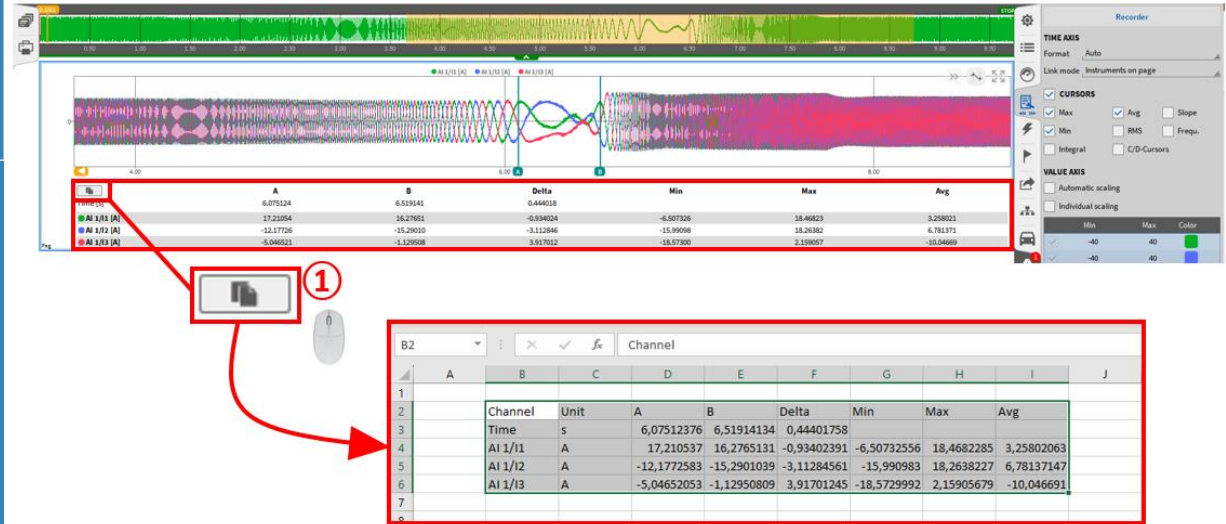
0.50 1.00 1.50 2.00 2.50 3.00 3.50 4.00 4.50 5.00 5.50 6.00 6.50 7.00 7.50 8.00 8.50 9.00 9.50

STOP

AI 1/I1 [A] AI 1/I2 [A] AI 1/I3 [A]

4.00 6.00 A B 8.00

| | A | B | Delta | Min | Max | Avg |
|---|---|---|---|---|---|---|
| Time [s] | 6.075124 | 6.519141 | 0.444018 | | | |
| AI 1/I1 [A] | 17.21054 | 16.27651 | -0.934024 | -6.507326 | 18.46823 | 3.258021 |
| AI 1/I2 [A] | -12.17726 | -15.29010 | -3.112846 | -15.99098 | 18.26382 | 6.781371 |
| AI 1/I3 [A] | -5.046521 | -1.129508 | 3.917012 | -18.57300 | 2.159057 | -10.04669 |

Recorder

TIME AXIS
Format Auto
Link mode Instruments on page

CURSORS
Max Avg Slope
Min RMS Frequ.
Integral C/D-Cursors

VALUE AXIS
Automatic scaling
Individual scaling

| Min | Max | Color |
|---|---|---|
| -40 | 40 | |
| -40 | 40 | |

①

B2 Channel

| | A | B | C | D | E | F | G | H | I | J |
|---|---|---|---|---|---|---|---|---|---|---|
| 1 | | | | | | | | | | |
| 2 | | Channel | Unit | A | B | Delta | Min | Max | Avg | |
| 3 | | Time | s | 6,07512376 | 6,51914134 | 0,44401758 | | | | |
| 4 | | AI 1/I1 | A | 17,210537 | 16,2765131 | -0,93402391 | -6,50732556 | 18,4682285 | 3,25802063 | |
| 5 | | AI 1/I2 | A | -12,1772583 | -15,2901039 | -3,11284561 | -15,990983 | 18,2638227 | 6,78137147 | |
| 6 | | AI 1/I3 | A | -5,04652053 | -1,12950809 | 3,91701245 | -18,5729992 | 2,15905679 | -10,046691 | |
| 7 | | | | | | | | | | |